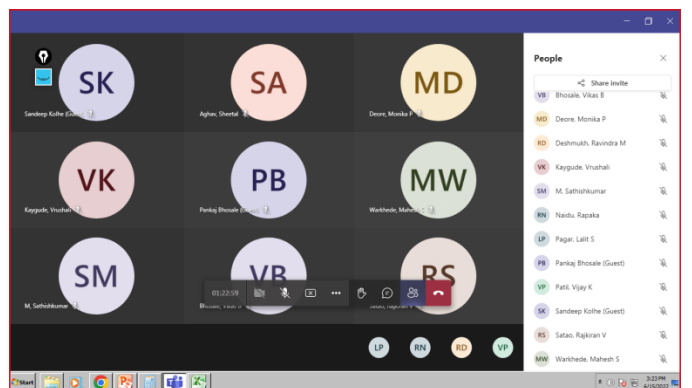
SK
Sandeep Kolhe (Guest)

SA
Aghav, Sheetal

MD
Deore, Monika P

VK
Kaygude, Vrushali

PB
Pankaj Bhosale (Guest)

MW
Warkhede, Mahesh S

SM
M, Sathishkumar

VB
Bhosale, Vikas B

RS
Satao, Rajkiran V

01:22:59

LP RN RD VP

People

Share invite

VB Bhosale, Vikas B
MD Deore, Monika P
RD Deshmukh, Ravindra M
VK Kaygude, Vrushali
SM M, Sathishkumar
RN Naidu, Rapaka
LP Pagar, Lalit S
PB Pankaj Bhosale (Guest)
VP Patil, Vijay K
SK Sandeep Kolhe (Guest)
RS Satao, Rajkiran V
MW Warkhede, Mahesh S

Start

3:23 PM
4/15/2022